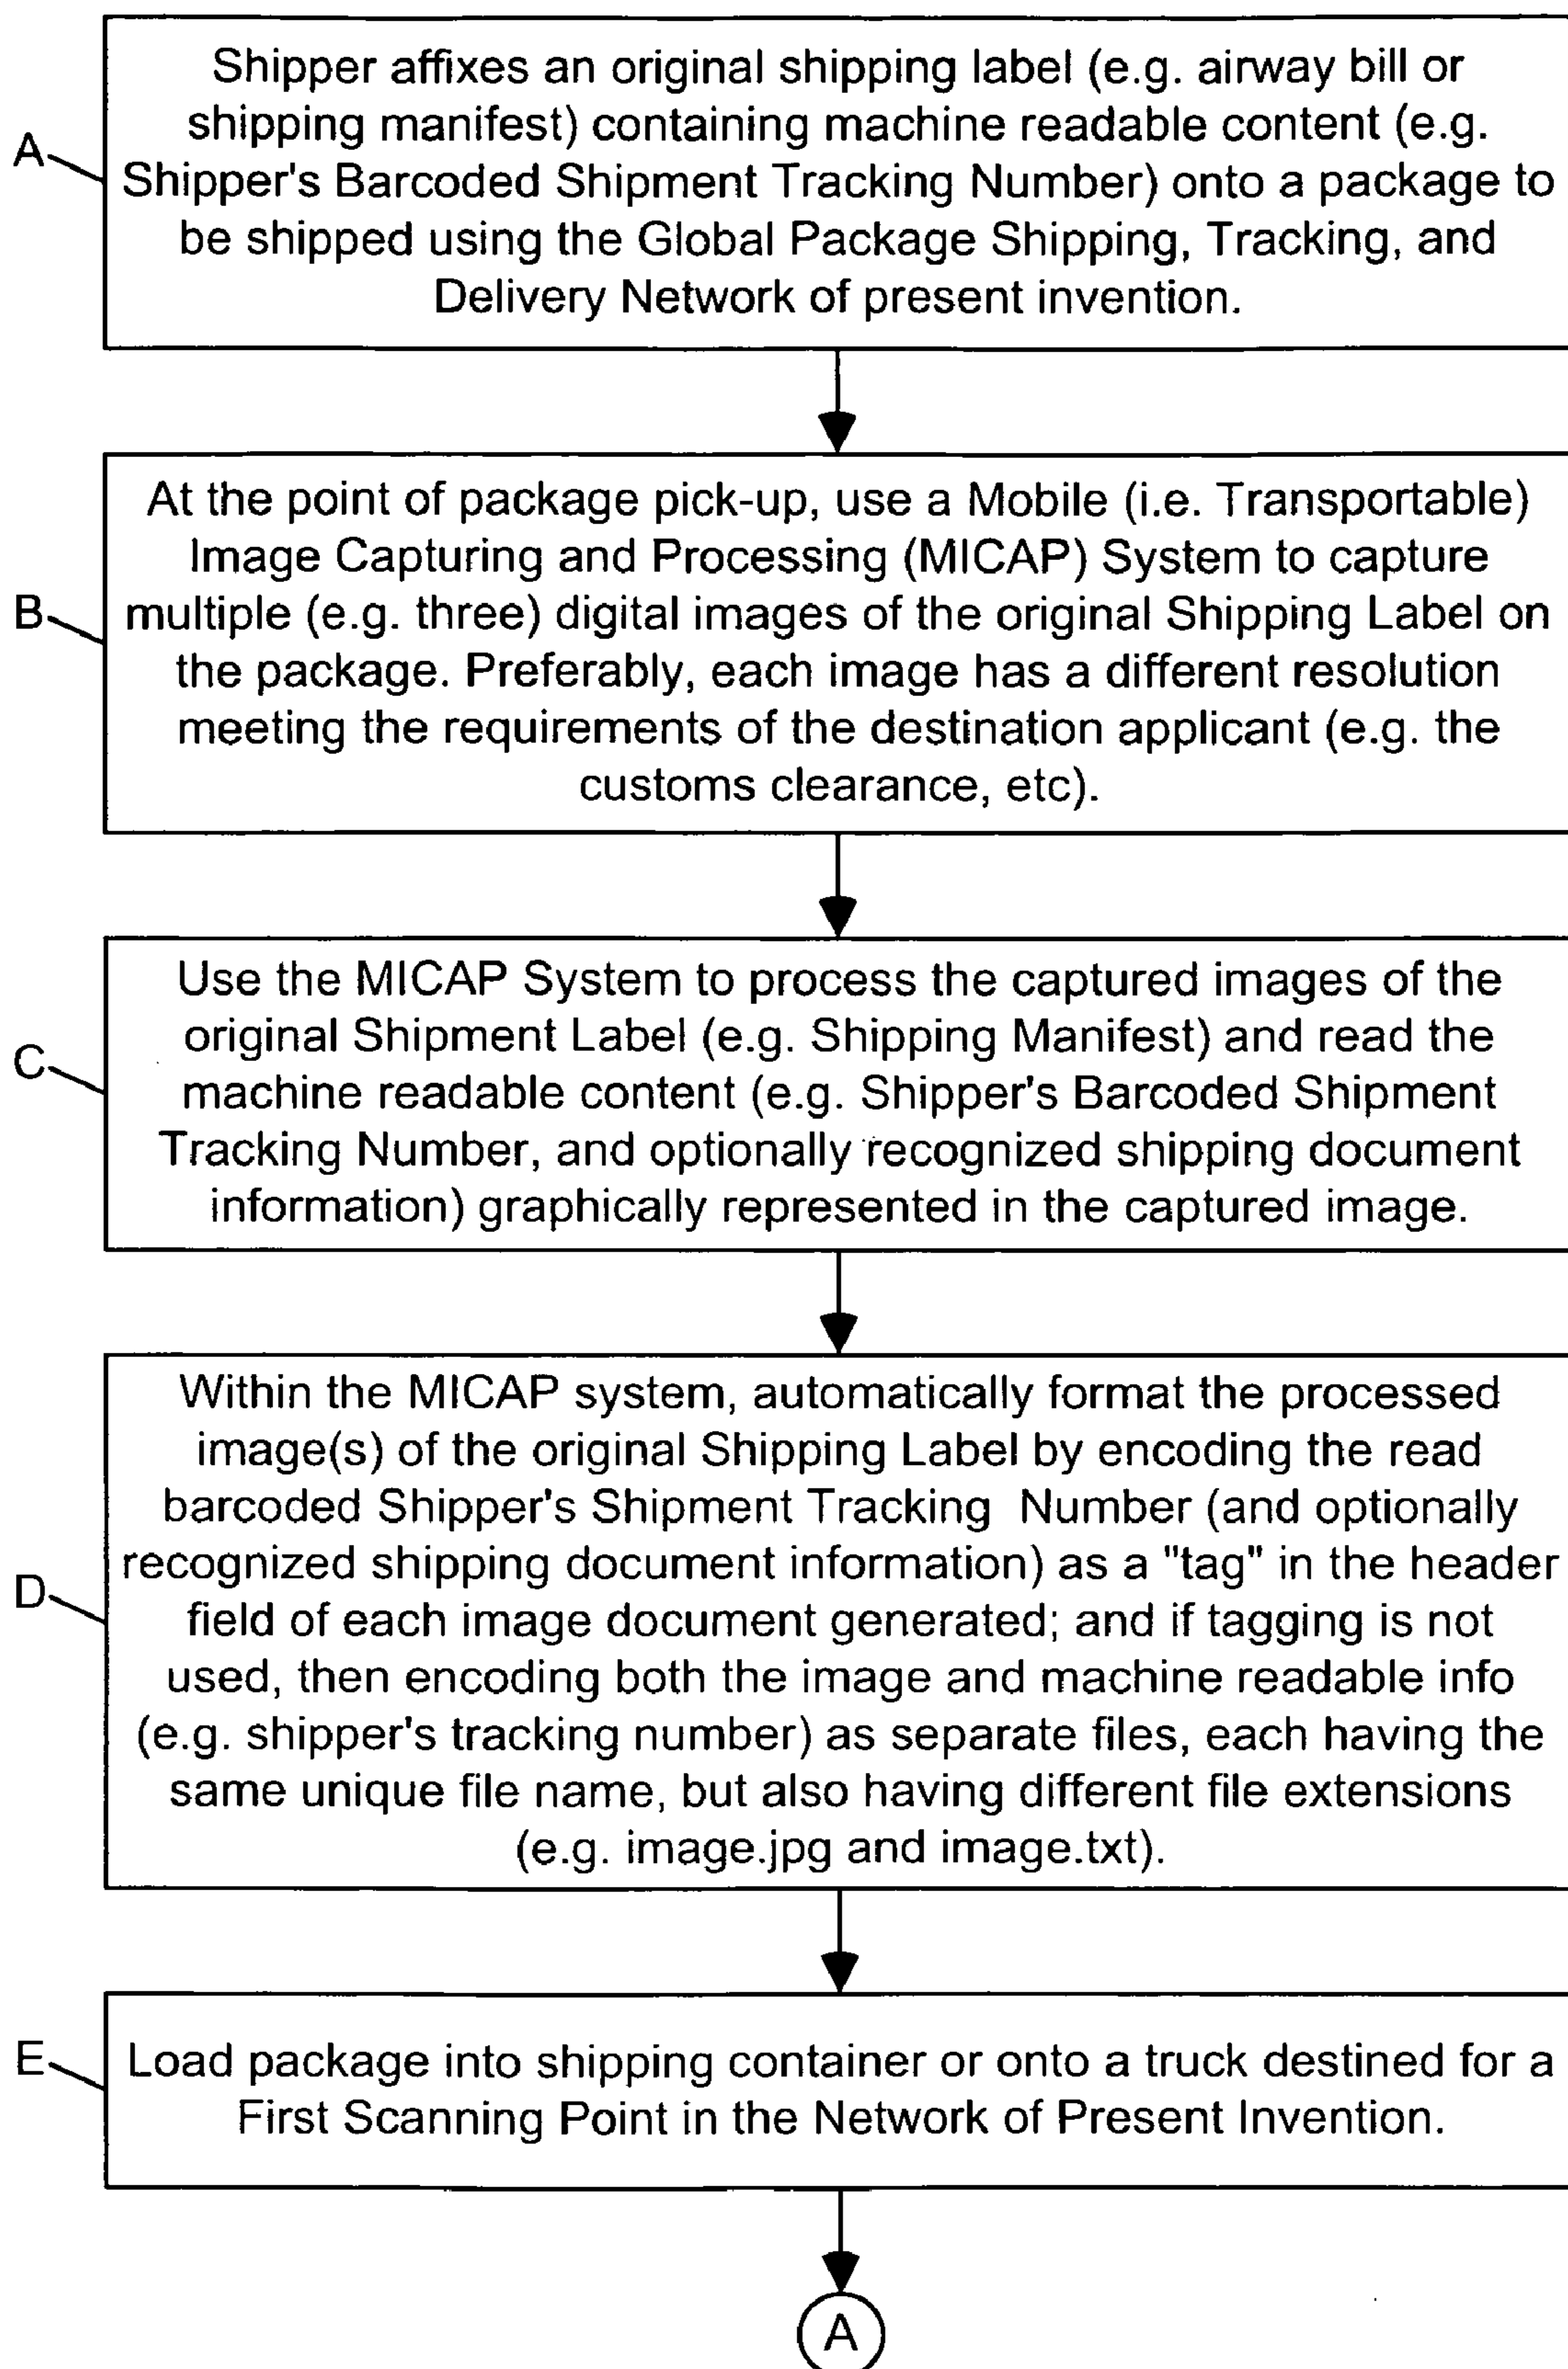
A

Shipper affixes an original shipping label (e.g. airway bill or shipping manifest) containing machine readable content (e.g. Shipper's Barcoded Shipment Tracking Number) onto a package to be shipped using the Global Package Shipping, Tracking, and Delivery Network of present invention.

B

At the point of package pick-up, use a Mobile (i.e. Transportable) Image Capturing and Processing (MICAP) System to capture multiple (e.g. three) digital images of the original Shipping Label on the package. Preferably, each image has a different resolution meeting the requirements of the destination applicant (e.g. the customs clearance, etc).

C

Use the MICAP System to process the captured images of the original Shipment Label (e.g. Shipping Manifest) and read the machine readable content (e.g. Shipper's Barcoded Shipment Tracking Number, and optionally recognized shipping document information) graphically represented in the captured image.

D

Within the MICAP system, automatically format the processed image(s) of the original Shipping Label by encoding the read barcoded Shipper's Shipment Tracking Number (and optionally recognized shipping document information) as a "tag" in the header field of each image document generated; and if tagging is not used, then encoding both the image and machine readable info (e.g. shipper's tracking number) as separate files, each having the same unique file name, but also having different file extensions (e.g. image.jpg and image.txt).

E

Load package into shipping container or onto a truck destined for a First Scanning Point in the Network of Present Invention.

A